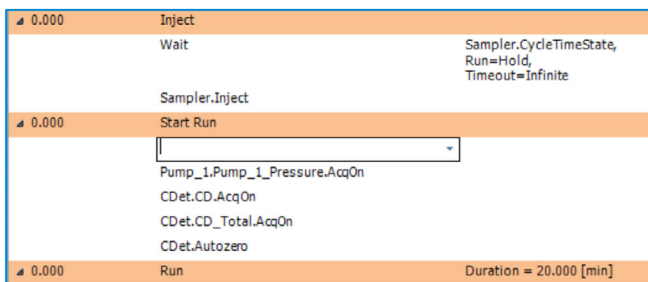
| | | |
|---|---|---|
| ◢ 0.000 | Inject | |
| | Wait | Sampler.CycleTimeState, Run=Hold, Timeout=Infinite |
| | Sampler.Inject | |
| ◢ 0.000 | Start Run | |
| | | |
| | Pump_1.Pump_1_Pressure.AcqOn | |
| | CDet.CD.AcqOn | |
| | CDet.CD_Total.AcqOn | |
| | CDet.Autozero | |
| ◢ 0.000 | Run | Duration = 20.000 [min] |